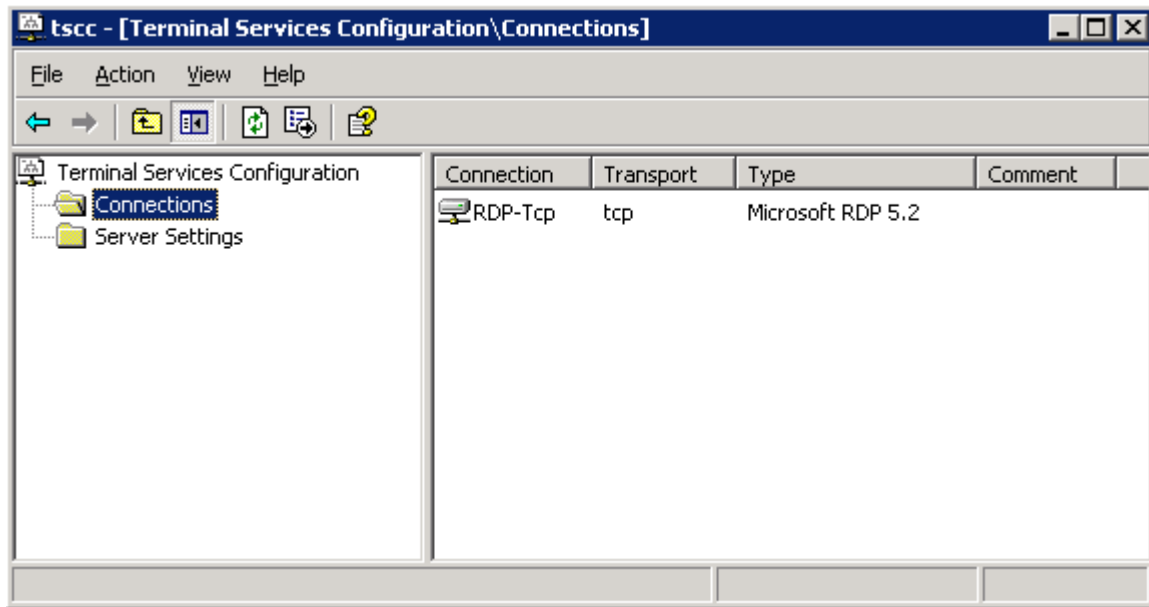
tscc - [Terminal Services Configuration\Connections]

File Action View Help

Terminal Services Configuration
Connections
Server Settings

| Connection | Transport | Type | Comment |
|---|---|---|---|
| RDP-Tcp | tcp | Microsoft RDP 5.2 | |